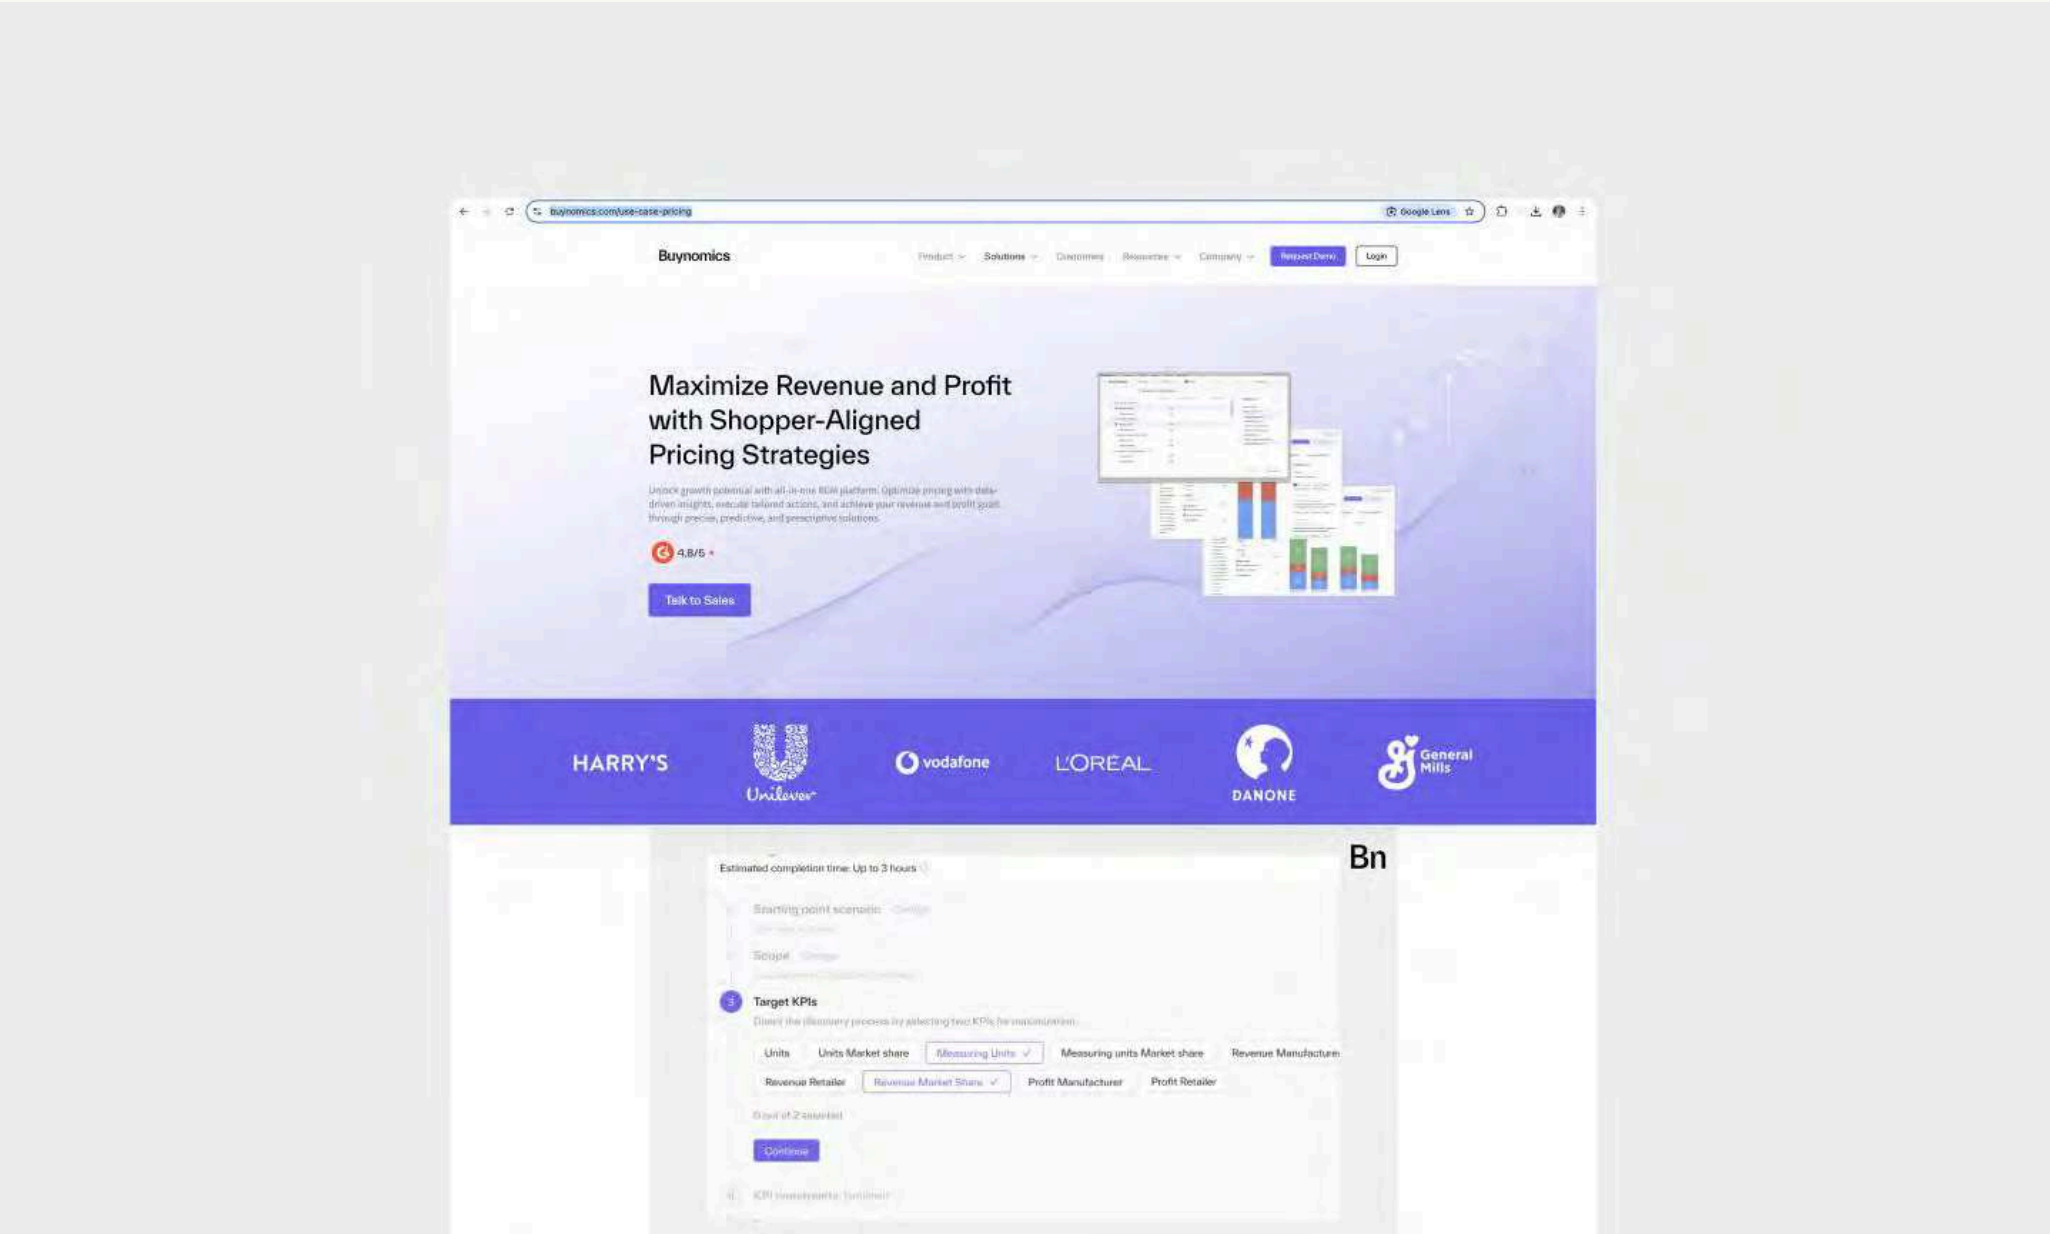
buynomics.com/use-case-pricing

Google Lens

Buynomics

Product Solutions Customers Resources Company Request Demo Login

Maximize Revenue and Profit with Shopper-Aligned Pricing Strategies

Unlock growth potential with all-in-one RGM platform. Optimize pricing with data-driven insights, execute tailored actions, and achieve your revenue and profit goals through precise, predictive, and prescriptive solutions.

4.8/5

Talk to Sales

HARRY'S

Unilever

vodafone

L'ORÉAL

DANONE

General Mills

Bn

Estimated completion time: Up to 3 hours

Starting point scenario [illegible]

Scope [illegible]

3 Target KPIs

Direct the discovery process by selecting two KPIs for maximization.

Units Units Market share Measuring Units ✓ Measuring units Market share Revenue Manufacturer

Revenue Retailer Revenue Market Share ✓ Profit Manufacturer Profit Retailer

2 out of 2 selected

Continue

4 KPI constraints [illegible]